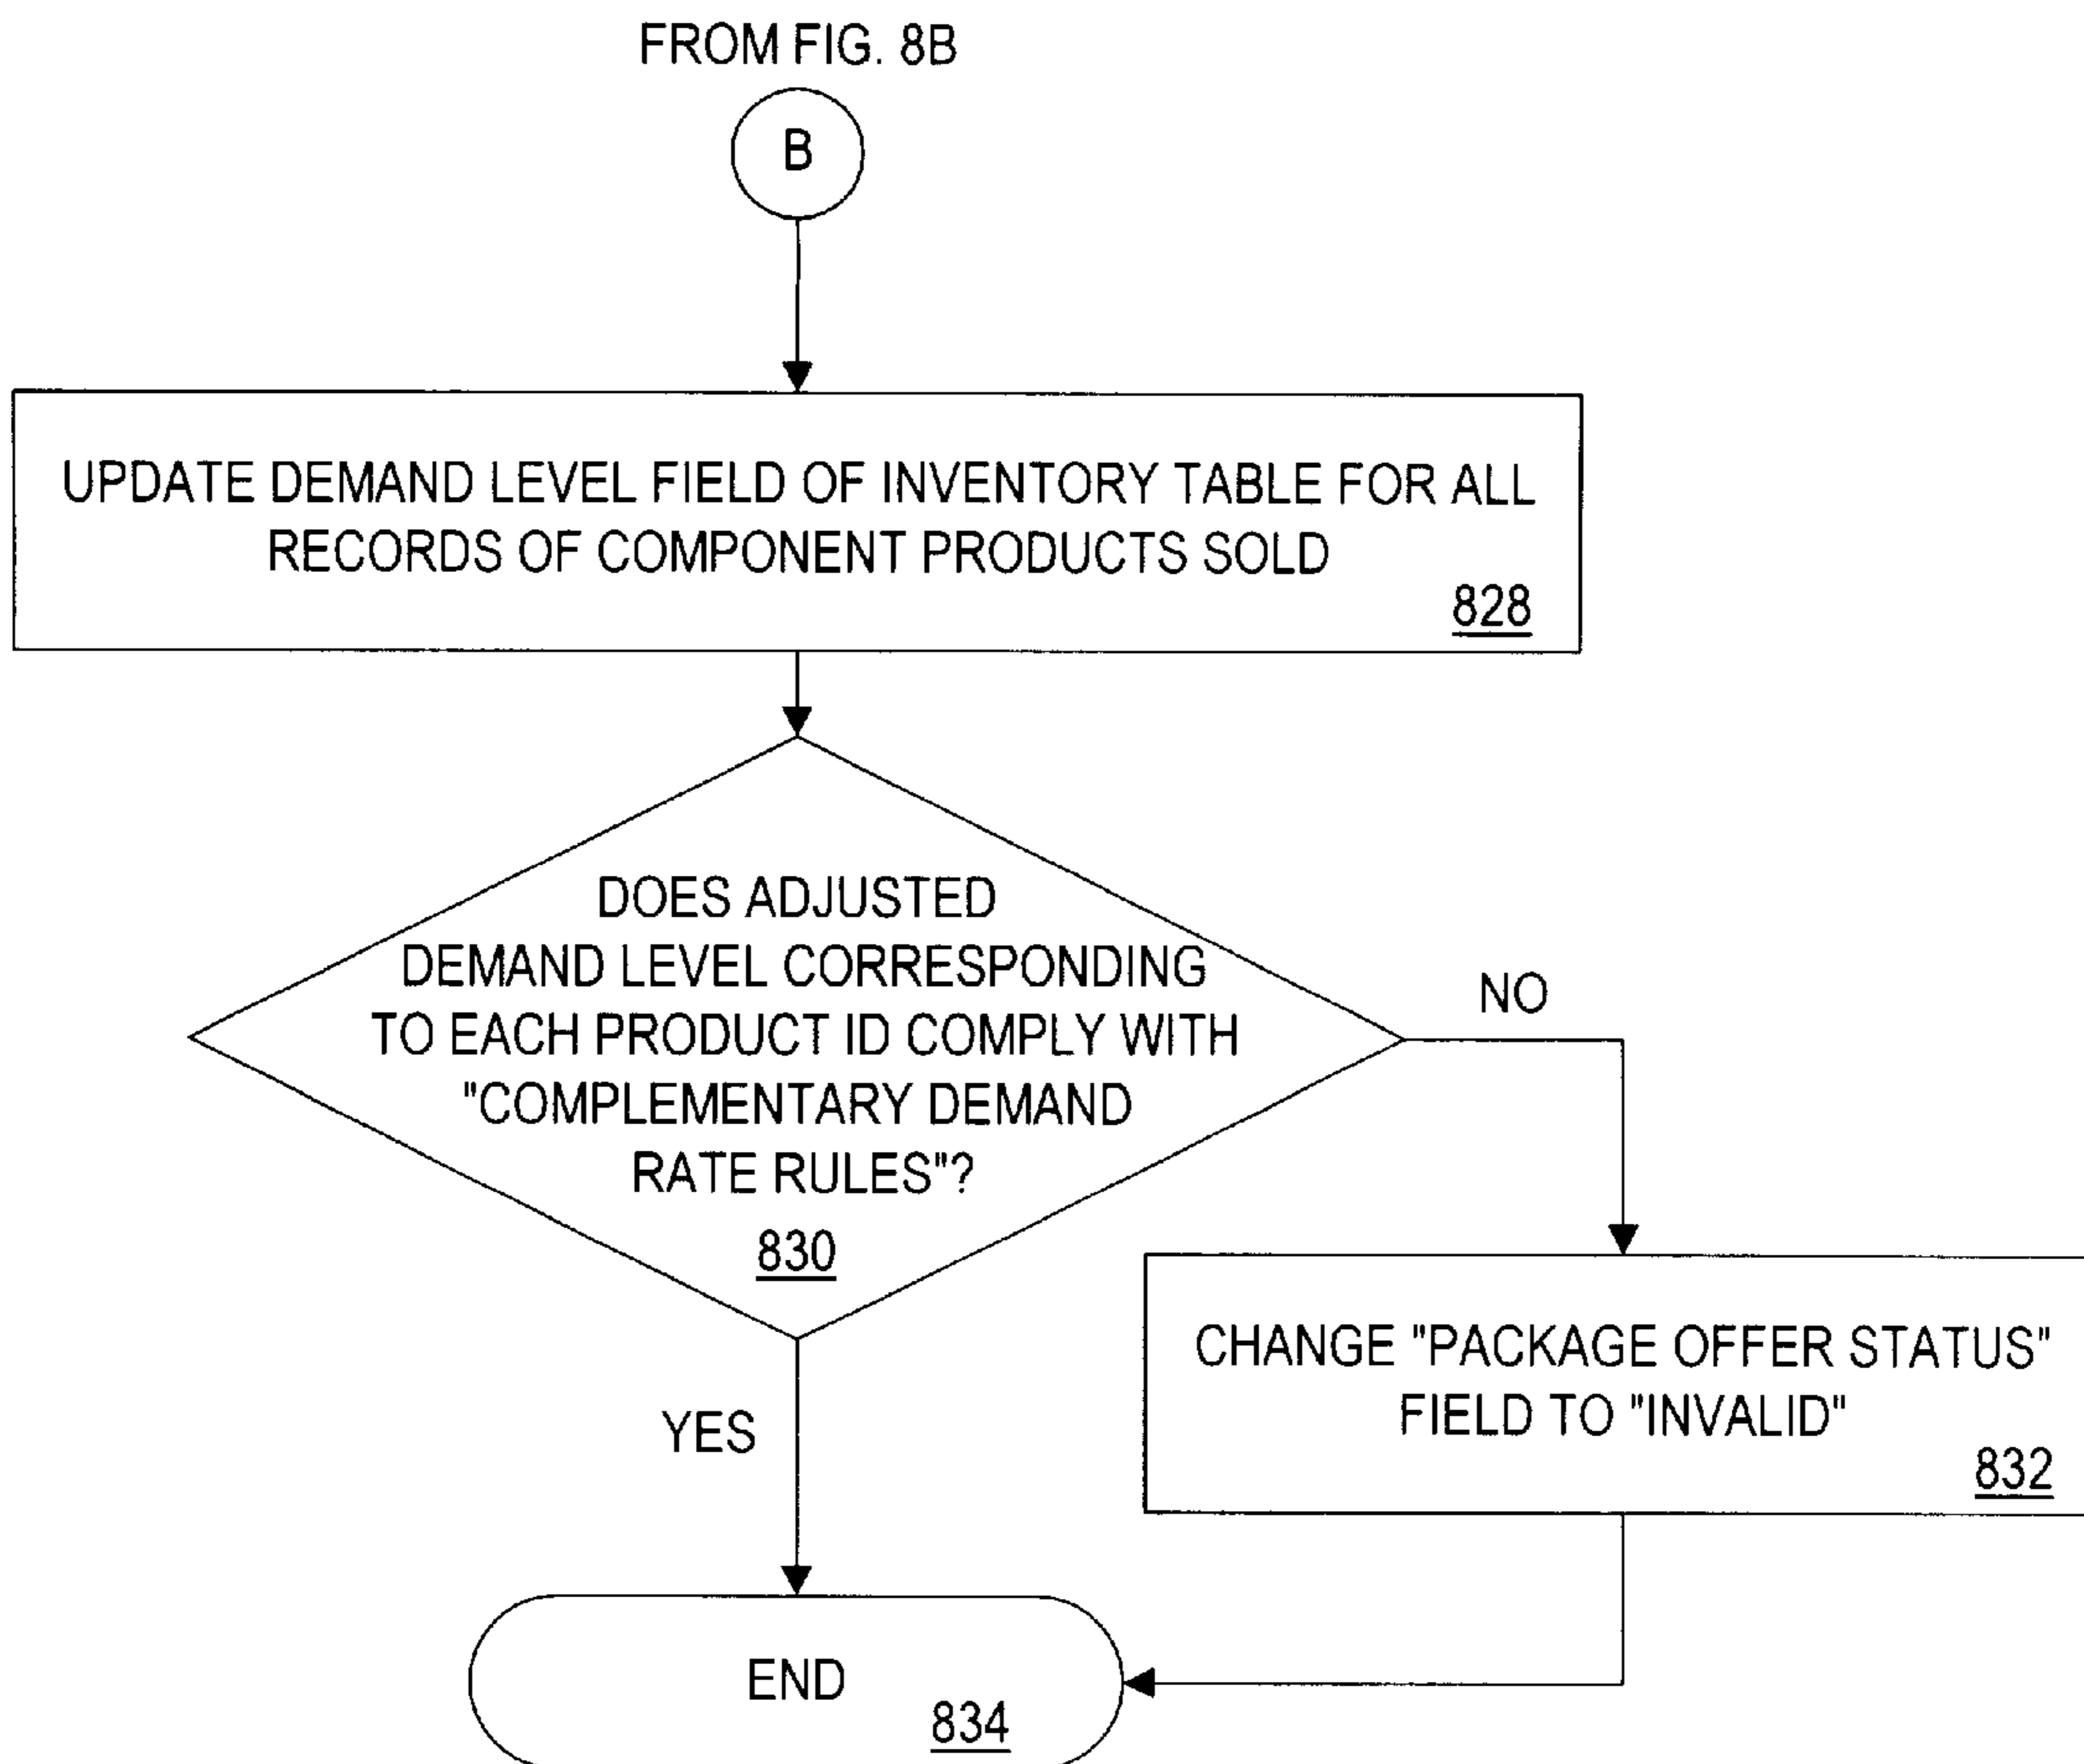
FROM FIG. 8B

B

UPDATE DEMAND LEVEL FIELD OF INVENTORY TABLE FOR ALL RECORDS OF COMPONENT PRODUCTS SOLD
828

DOES ADJUSTED DEMAND LEVEL CORRESPONDING TO EACH PRODUCT ID COMPLY WITH "COMPLEMENTARY DEMAND RATE RULES"?
830

NO

CHANGE "PACKAGE OFFER STATUS" FIELD TO "INVALID"
832

YES

END
834